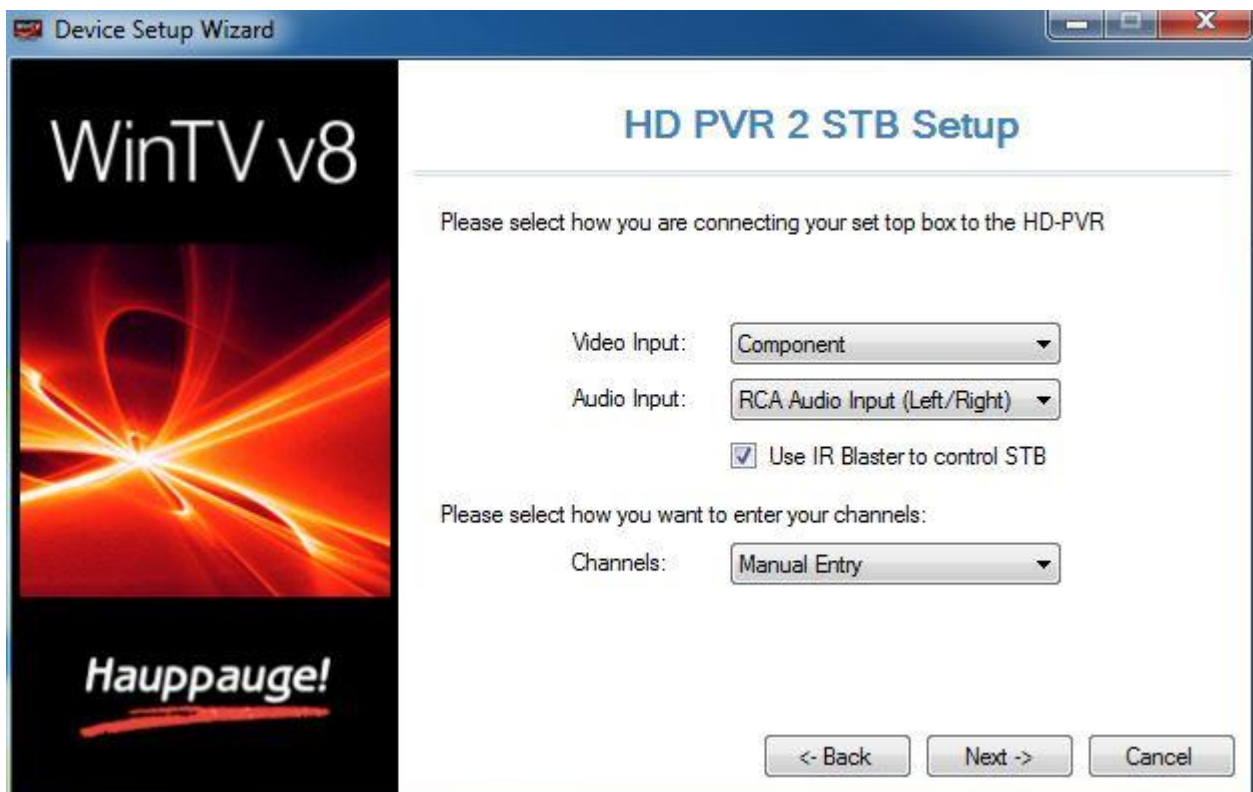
Device Setup Wizard

WinTV v8

Hauppauge!

HD PVR 2 STB Setup

Please select how you are connecting your set top box to the HD-PVR

Video Input: Component

Audio Input: RCA Audio Input (Left/Right)

Use IR Blaster to control STB

Please select how you want to enter your channels:

Channels: Manual Entry

<- Back Next -> Cancel